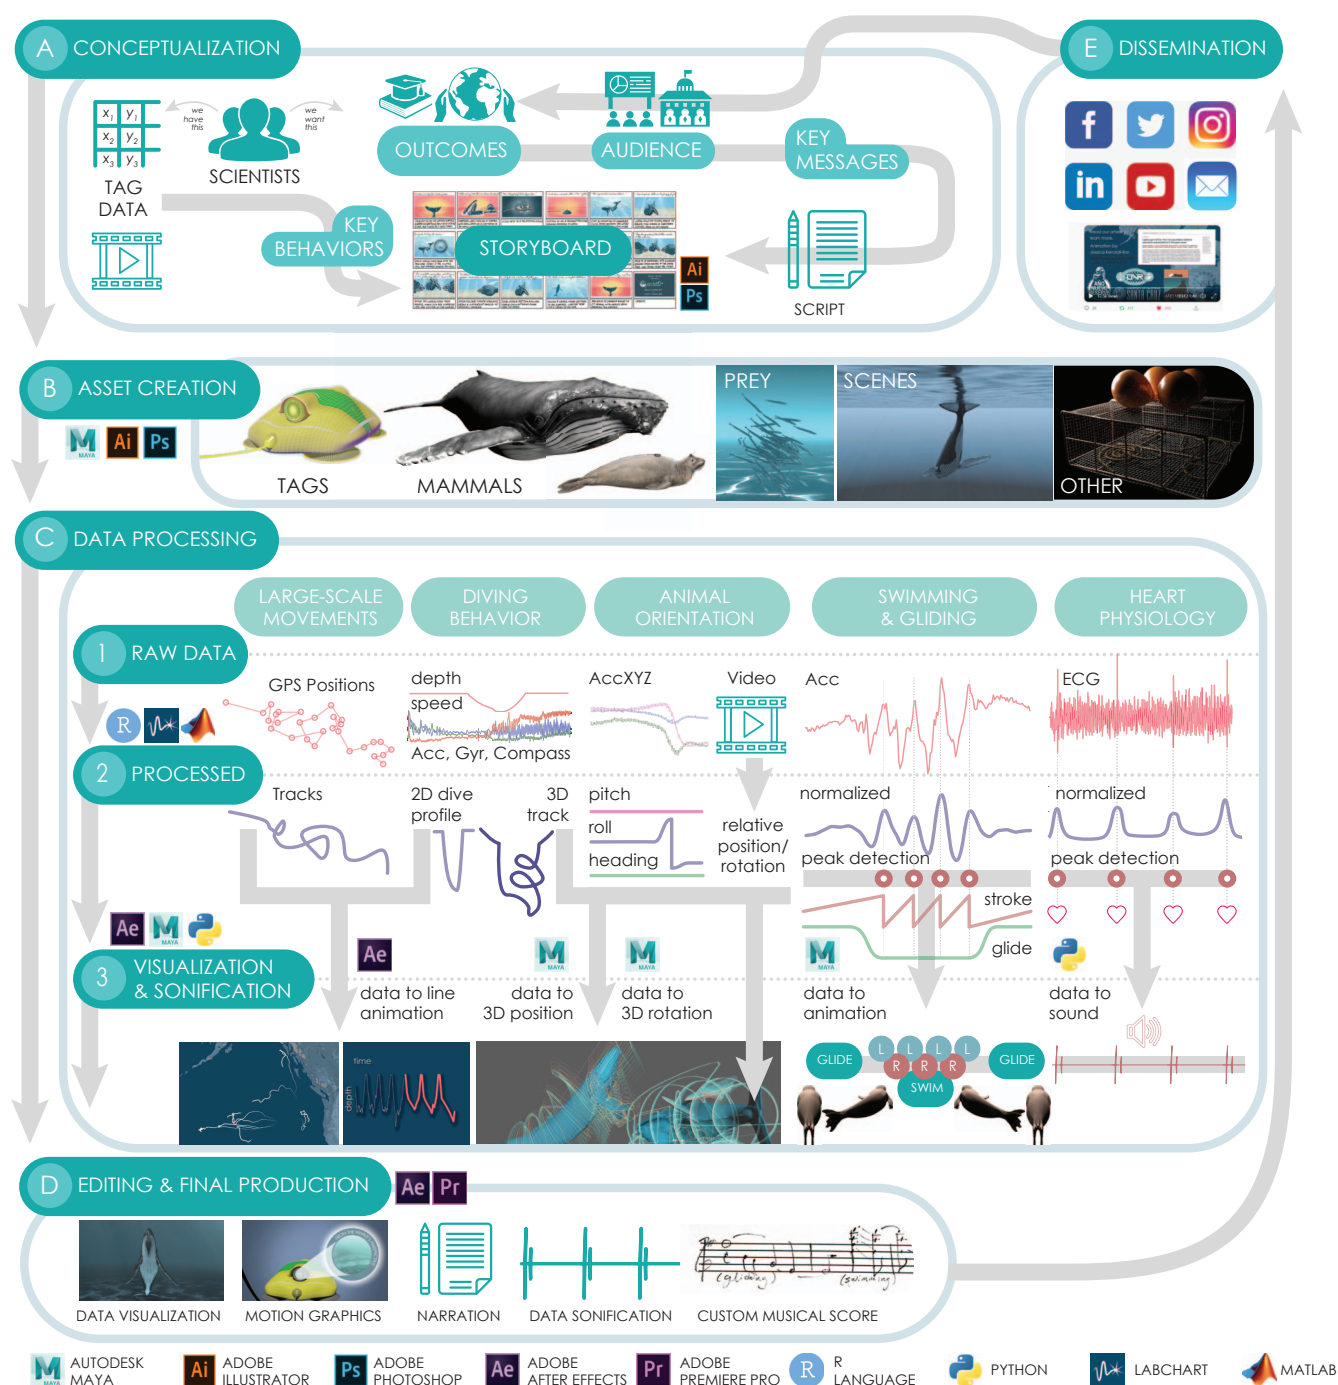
A CONCEPTUALIZATION

$x_1$ $y_1$
$x_2$ $y_2$
$x_3$ $y_3$

we have this

we want this

SCIENTISTS

TAG DATA

OUTCOMES

AUDIENCE

KEY MESSAGES

KEY BEHAVIORS

STORYBOARD

Ai
Ps

SCRIPT

E DISSEMINATION

B ASSET CREATION

M MAYA Ai Ps

TAGS

MAMMALS

PREY

SCENES

OTHER

C DATA PROCESSING

LARGE-SCALE MOVEMENTS

DIVING BEHAVIOR

ANIMAL ORIENTATION

SWIMMING & GLIDING

HEART PHYSIOLOGY

1 RAW DATA

GPS Positions

depth
speed
Acc, Gyr, Compass

AccXYZ

Video

Acc

ECG

2 PROCESSED

Tracks

2D dive profile

3D track

pitch
roll
heading

relative position/ rotation

normalized
peak detection

normalized
peak detection

stroke
glide

Ae M

3 VISUALIZATION & SONIFICATION

Ae
data to line animation

M
data to 3D position

M
data to 3D rotation

M
data to animation

data to sound

time
depth

GLIDE L L L L R R R SWIM GLIDE

D EDITING & FINAL PRODUCTION

Ae Pr

DATA VISUALIZATION

MOTION GRAPHICS

NARRATION

DATA SONIFICATION

CUSTOM MUSICAL SCORE

(gliding) (swimming)

AUTODESK MAYA
ADOBE ILLUSTRATOR
ADOBE PHOTOSHOP
ADOBE AFTER EFFECTS
ADOBE PREMIERE PRO
R LANGUAGE
PYTHON
LABCHART
MATLAB